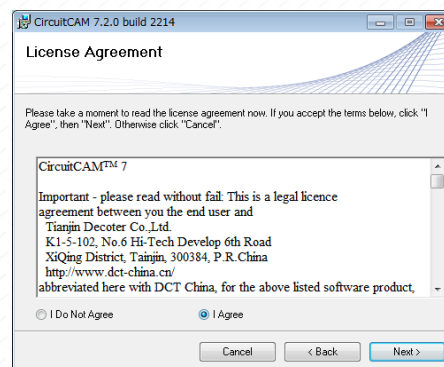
CircuitCAM 7.2.0 build 2214

License Agreement

Please take a moment to read the license agreement now. If you accept the terms below, click "I Agree", then "Next". Otherwise click "Cancel".

CircuitCAM$^{TM}$ 7

Important - please read without fail: This is a legal licence agreement between you the end user and
Tianjin Decoter Co.,Ltd.
K1-5-102, No.6 Hi-Tech Develop 6th Road
XiQing District, Tainjin, 300384, P.R.China
http://www.dct-china.cn/
abbreviated here with DCT China, for the above listed software product,

I Do Not Agree
I Agree

Cancel
< Back
Next >